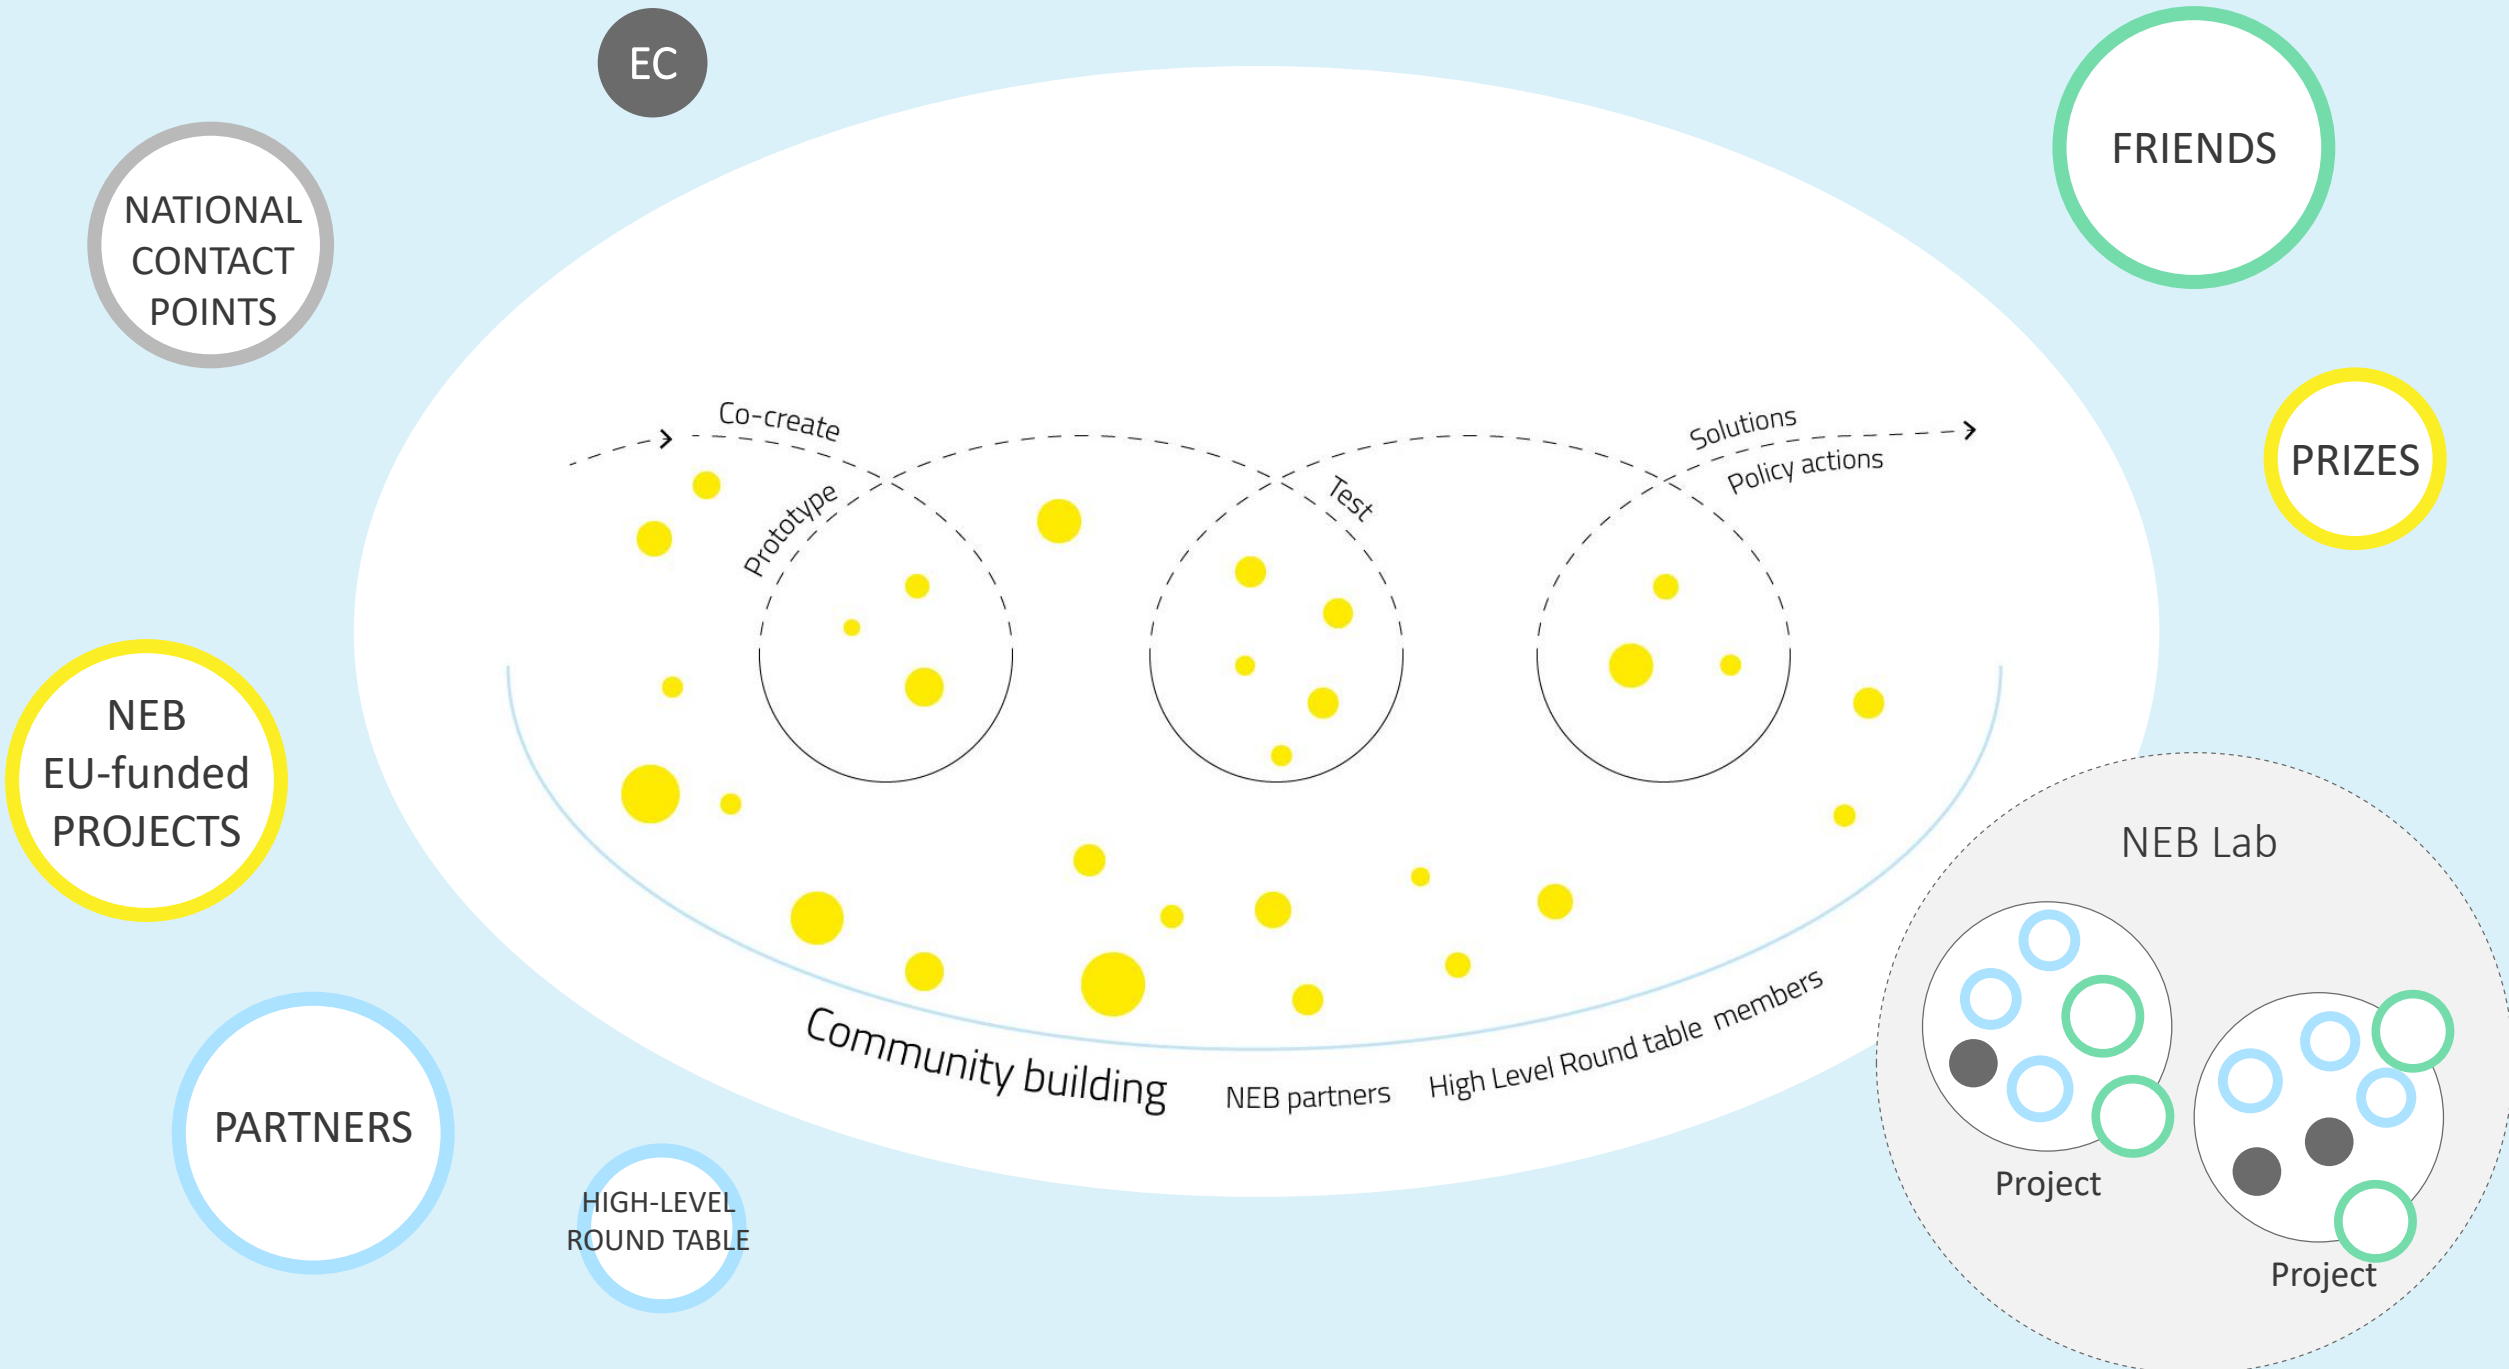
EC

FRIENDS

NATIONAL CONTACT POINTS

Co-create

Prototype

Test

Solutions

Policy actions

PRIZES

NEB EU-funded PROJECTS

Community building

NEB partners

High Level Round table members

NEB Lab

Project

Project

PARTNERS

HIGH-LEVEL ROUND TABLE